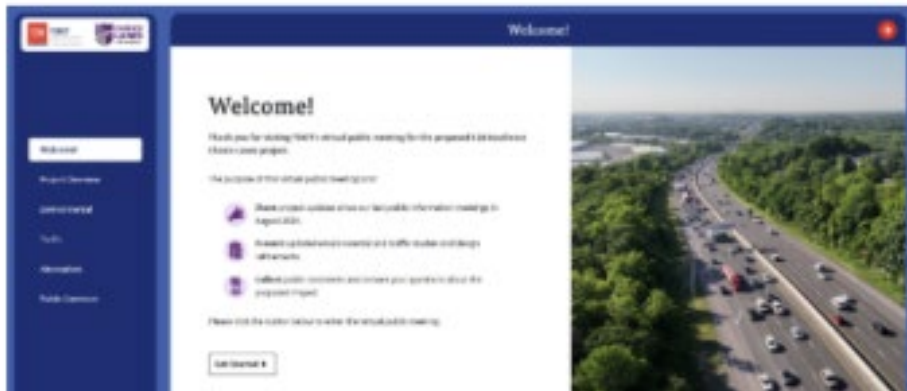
Welcome!

Welcome

Project Overview

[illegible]

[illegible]

Alternatives

Public Comment

Welcome!

Thank you for visiting TDOT's virtual public meeting for the proposed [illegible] project.

The purpose of this virtual public meeting is to:

Share project updates since our last public information meetings in August 2024.

Present updated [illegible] and traffic studies and design refinements.

Collect public comments and answer your questions about the proposed Project.

Please click the button below to enter the virtual public meeting.

Get Started